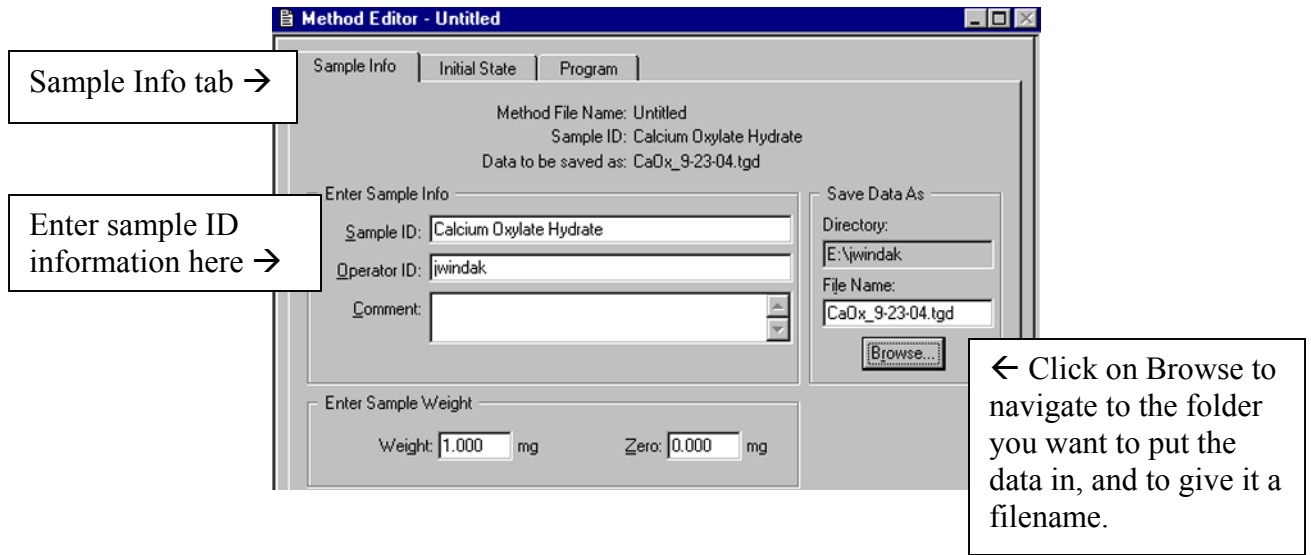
Method Editor - Untitled

Sample Info tab →

Sample Info | Initial State | Program

Method File Name: Untitled
Sample ID: Calcium Oxylate Hydrate
Data to be saved as: CaOx_9-23-04.tgd

Enter Sample Info

Enter sample ID information here →

Sample ID: Calcium Oxylate Hydrate
Operator ID: jwindak
Comment:

Save Data As
Directory:
E:\jwindak
File Name:
CaOx_9-23-04.tgd
Browse...

← Click on Browse to navigate to the folder you want to put the data in, and to give it a filename.

Enter Sample Weight
Weight: 1.000 mg
Zero: 0.000 mg